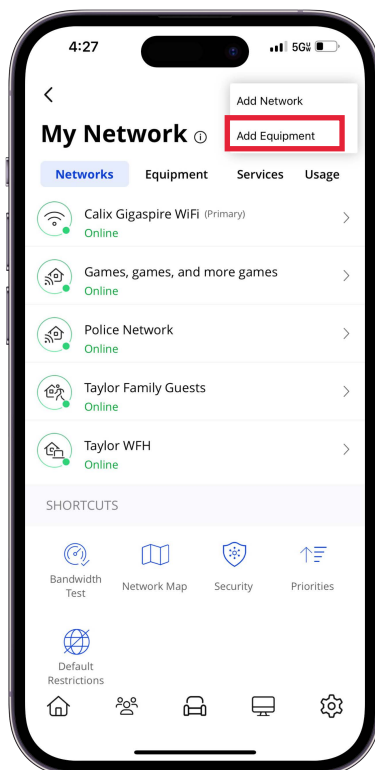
4:27
5G

Add Network
Add Equipment

My Network

Networks
Equipment
Services
Usage

Calix Gigaspire WiFi (Primary)
Online

Games, games, and more games
Online

Police Network
Online

Taylor Family Guests
Online

Taylor WFH
Online

SHORTCUTS

Bandwidth Test
Network Map
Security
Priorities

Default Restrictions